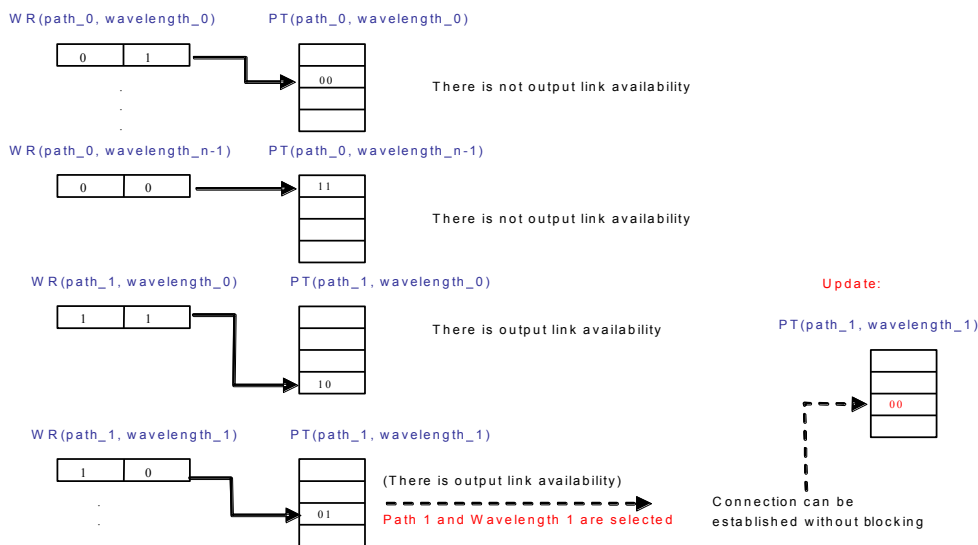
W R(path_0, wavelength_0)

PT(path_0, wavelength_0)

| 0 | 1 |
|---|---|

|  |
|---|
| 00 |
|  |
|  |

There is not output link availability

W R(path_0, wavelength_n-1)

PT(path_0, wavelength_n-1)

| 0 | 0 |
|---|---|

| 11 |
|---|
|  |
|  |
|  |

There is not output link availability

W R(path_1, wavelength_0)

PT(path_1, wavelength_0)

| 1 | 1 |
|---|---|

|  |
|---|
|  |
|  |
| 10 |

There is output link availability

Update:

PT(path_1, wavelength_1)

|  |
|---|
|  |
| 00 |
|  |

W R(path_1, wavelength_1)

PT(path_1, wavelength_1)

| 1 | 0 |
|---|---|

|  |
|---|
|  |
| 01 |
|  |

(There is output link availability)

Path 1 and Wavelength 1 are selected

Connection can be established without blocking